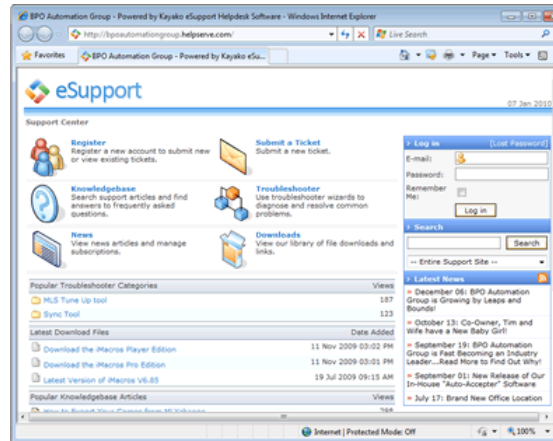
BPO Automation Group - Powered by Kayako eSupport Helpdesk Software - Windows Internet Explorer

http://bpoautomationgroup.helpserve.com/

Live Search

Favorites

BPO Automation Group - Powered by Kayako eSu...

Page ▾ Tools ▾

eSupport

07 Jan 2010

Support Center

Register
Register a new account to submit new or view existing tickets.

Submit a Ticket
Submit a new ticket.

Knowledgebase
Search support articles and find answers to frequently asked questions.

Troubleshooter
Use troubleshooter wizards to diagnose and resolve common problems.

News
View news articles and manage subscriptions.

Downloads
View our library of file downloads and links.

| Popular Troubleshooter Categories | Views |
|---|---|
| MLS Tune Up tool | 187 |
| Sync Tool | 123 |

| Latest Download Files | Date Added |
|---|---|
| Download the iMacros Player Edition | 11 Nov 2009 03:02 PM |
| Download the iMacros Pro Edition | 11 Nov 2009 03:01 PM |
| Latest Version of iMacros V6.85 | 19 Jul 2009 09:15 AM |

| Popular Knowledgebase Articles | Views |
|---|---|
| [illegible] | 295 |

Log in
[Lost Password]

E-mail:

Password:

Remember Me:

Log in

Search

Search

-- Entire Support Site --

Latest News

December 06: BPO Automation Group is Growing by Leaps and Bounds!

October 13: Co-Owner, Tim and Wife have a New Baby Girl!

September 19: BPO Automation Group is Fast Becoming an Industry Leader...Read More to Find Out Why!

September 01: New Release of Our In-House "Auto-Accepter" Software

July 17: Brand New Office Location

Internet | Protected Mode: Off

100%